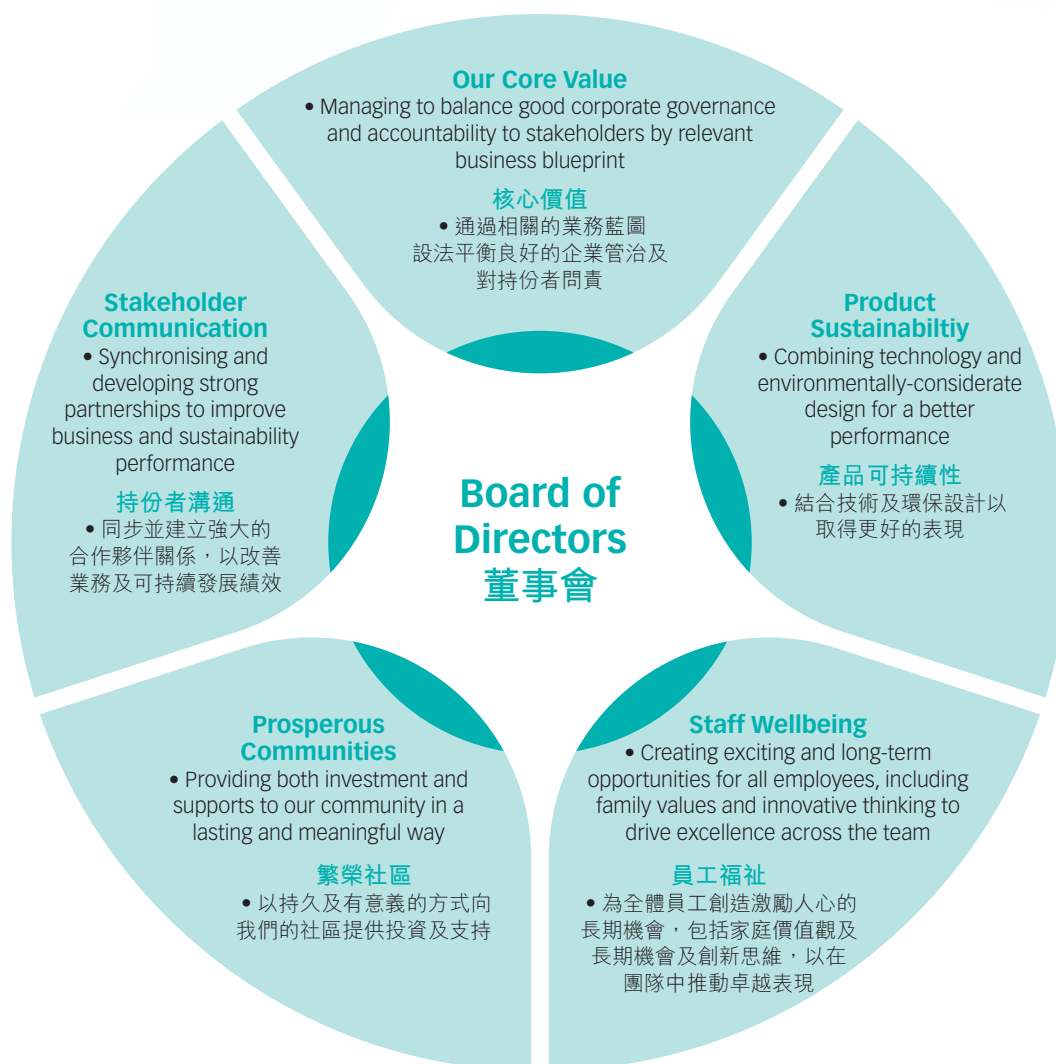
Our Core Value
• Managing to balance good corporate governance and accountability to stakeholders by relevant business blueprint

核心價值
• 通過相關的業務藍圖設法平衡良好的企業管治及對持份者問責

Stakeholder Communication
• Synchronising and developing strong partnerships to improve business and sustainability performance

持份者溝通
• 同步並建立強大的合作夥伴關係，以改善業務及可持續發展績效

Product Sustainabiltiy
• Combining technology and environmentally-considerate design for a better performance

產品可持續性
• 結合技術及環保設計以取得更好的表現

Board of Directors
董事會

Prosperous Communities
• Providing both investment and supports to our community in a lasting and meaningful way

繁榮社區
• 以持久及有意義的方式向我們的社區提供投資及支持

Staff Wellbeing
• Creating exciting and long-term opportunities for all employees, including family values and innovative thinking to drive excellence across the team

員工福祉
• 為全體員工創造激勵人心的長期機會，包括家庭價值觀及長期機會及創新思維，以在團隊中推動卓越表現